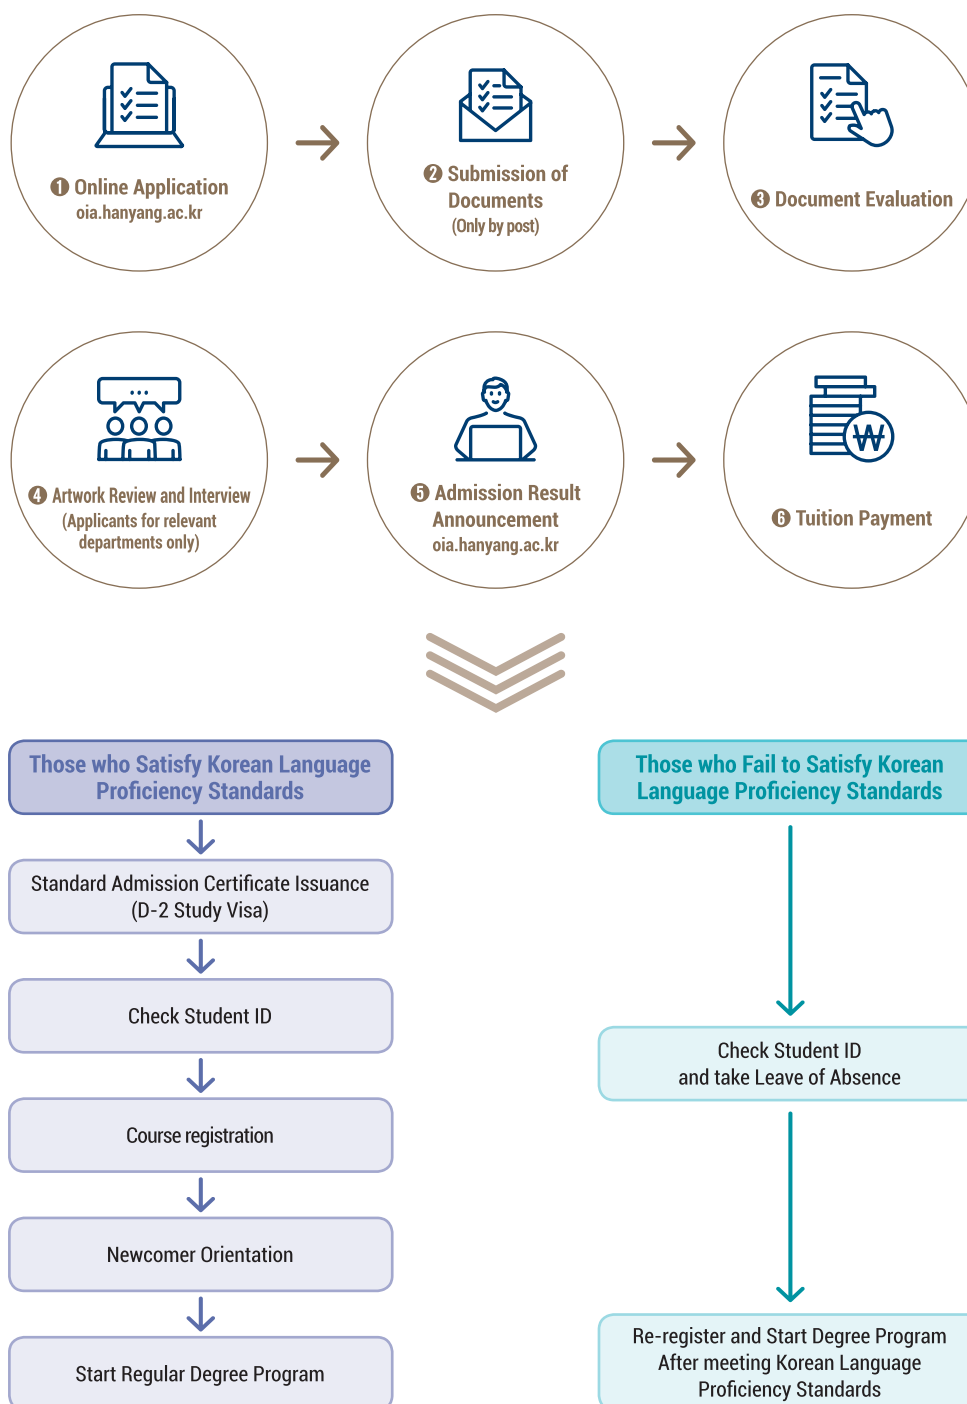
❶ Online Application
oia.hanyang.ac.kr

❷ Submission of Documents
(Only by post)

❸ Document Evaluation

❹ Artwork Review and Interview
(Applicants for relevant departments only)

❺ Admission Result Announcement
oia.hanyang.ac.kr

❻ Tuition Payment

Those who Satisfy Korean Language Proficiency Standards

Standard Admission Certificate Issuance (D-2 Study Visa)

Check Student ID

Course registration

Newcomer Orientation

Start Regular Degree Program

Those who Fail to Satisfy Korean Language Proficiency Standards

Check Student ID and take Leave of Absence

Re-register and Start Degree Program After meeting Korean Language Proficiency Standards